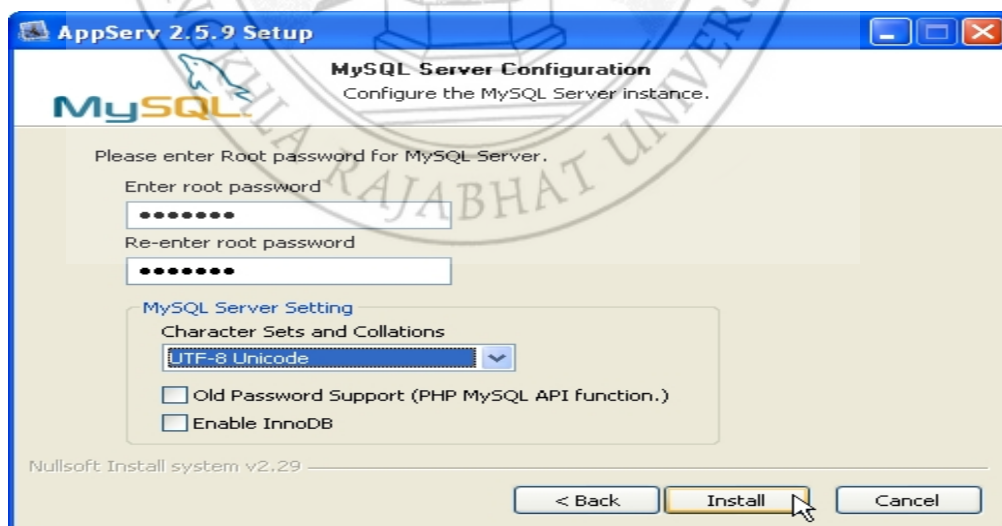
AppServ 2.5.9 Setup

MySQL Server Configuration

Configure the MySQL Server instance.

MySQL

Please enter Root password for MySQL Server.

Enter root password

•••••••

Re-enter root password

•••••••

MySQL Server Setting

Character Sets and Collations

UTF-8 Unicode

Old Password Support (PHP MySQL API function.)

Enable InnoDB

Nullsoft Install system v2.29

< Back

Install

Cancel

RAJABHAT UNIVER